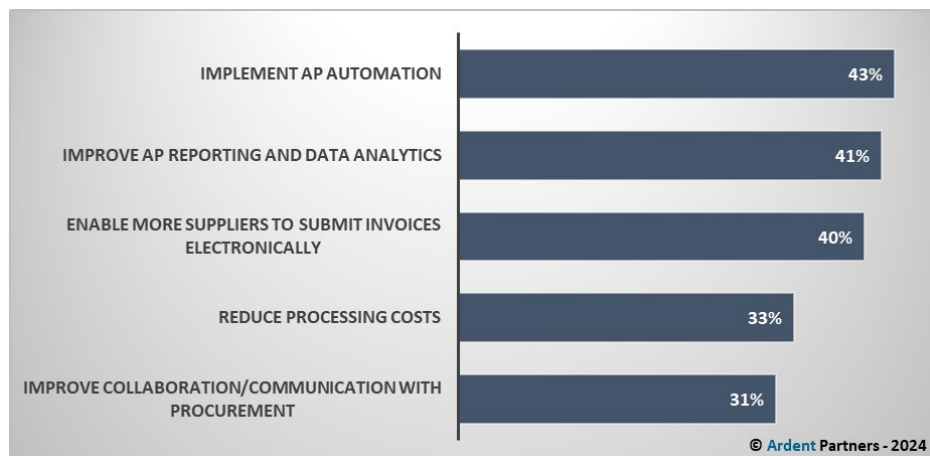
IMPLEMENT AP AUTOMATION 43%

IMPROVE AP REPORTING AND DATA ANALYTICS 41%

ENABLE MORE SUPPLIERS TO SUBMIT INVOICES ELECTRONICALLY 40%

REDUCE PROCESSING COSTS 33%

IMPROVE COLLABORATION/COMMUNICATION WITH PROCUREMENT 31%

© Ardent Partners - 2024